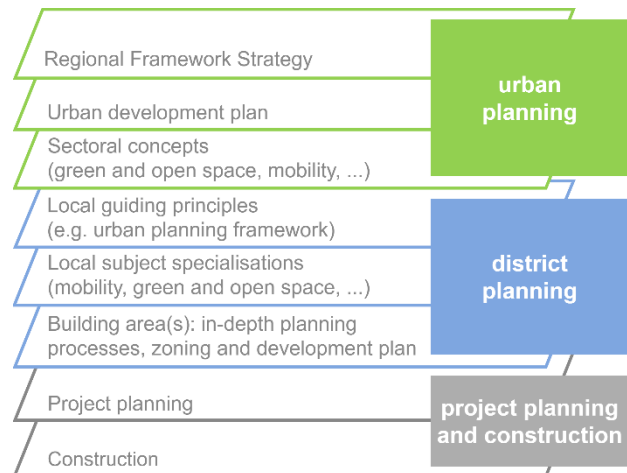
Regional Framework Strategy

Urban development plan

Sectoral concepts (green and open space, mobility, ...)

Local guiding principles (e.g. urban planning framework)

Local subject specialisations (mobility, green and open space, ...)

Building area(s): in-depth planning processes, zoning and development plan

Project planning

Construction

urban planning

district planning

project planning and construction